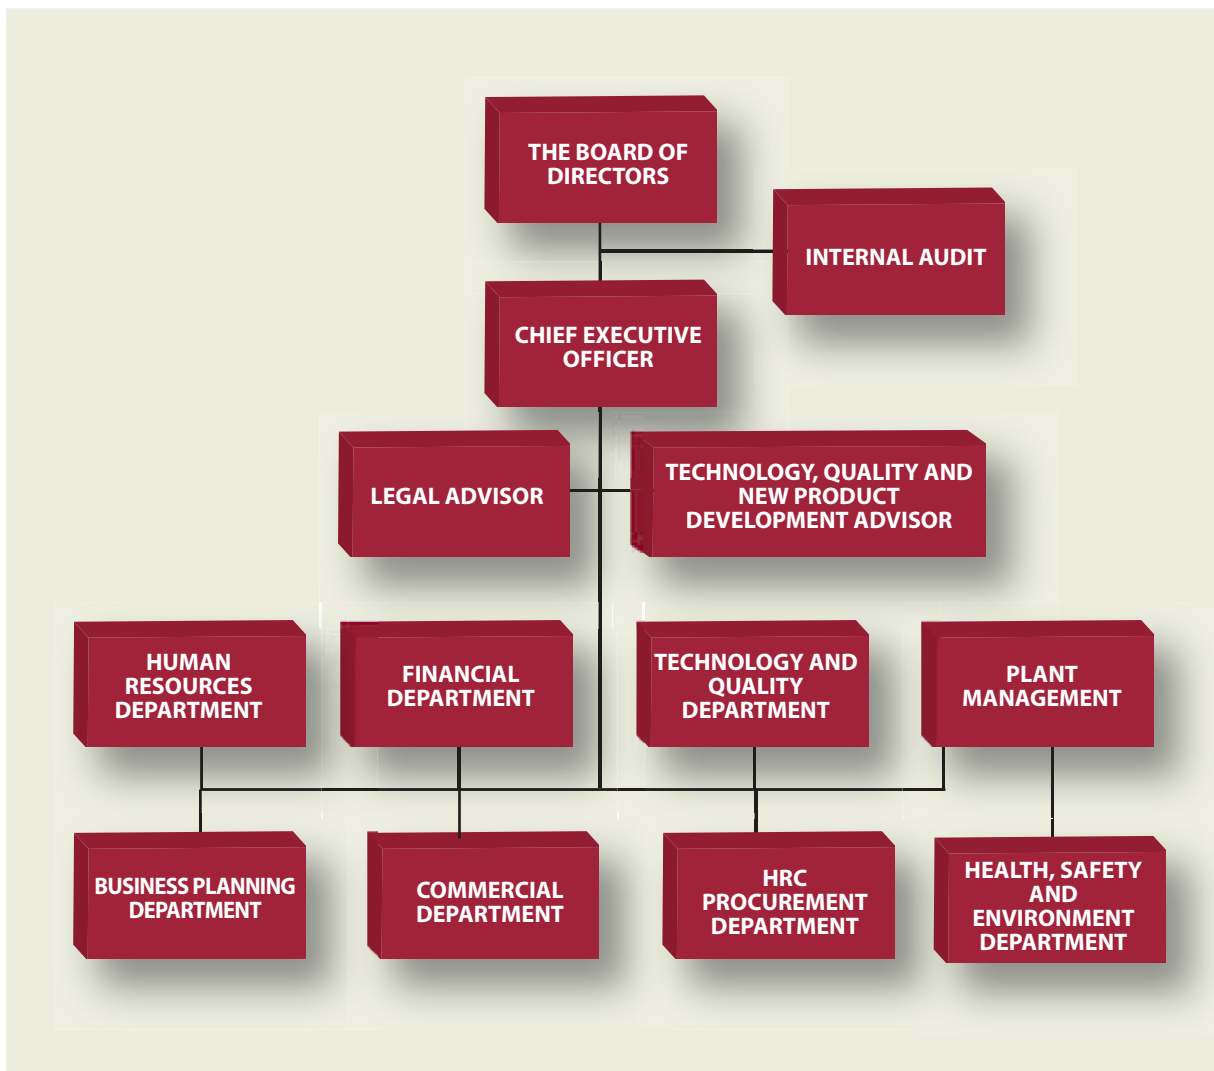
THE BOARD OF DIRECTORS

INTERNAL AUDIT

CHIEF EXECUTIVE OFFICER

LEGAL ADVISOR

TECHNOLOGY, QUALITY AND NEW PRODUCT DEVELOPMENT ADVISOR

HUMAN RESOURCES DEPARTMENT

FINANCIAL DEPARTMENT

TECHNOLOGY AND QUALITY DEPARTMENT

PLANT MANAGEMENT

BUSINESS PLANNING DEPARTMENT

COMMERCIAL DEPARTMENT

HRC PROCUREMENT DEPARTMENT

HEALTH, SAFETY AND ENVIRONMENT DEPARTMENT